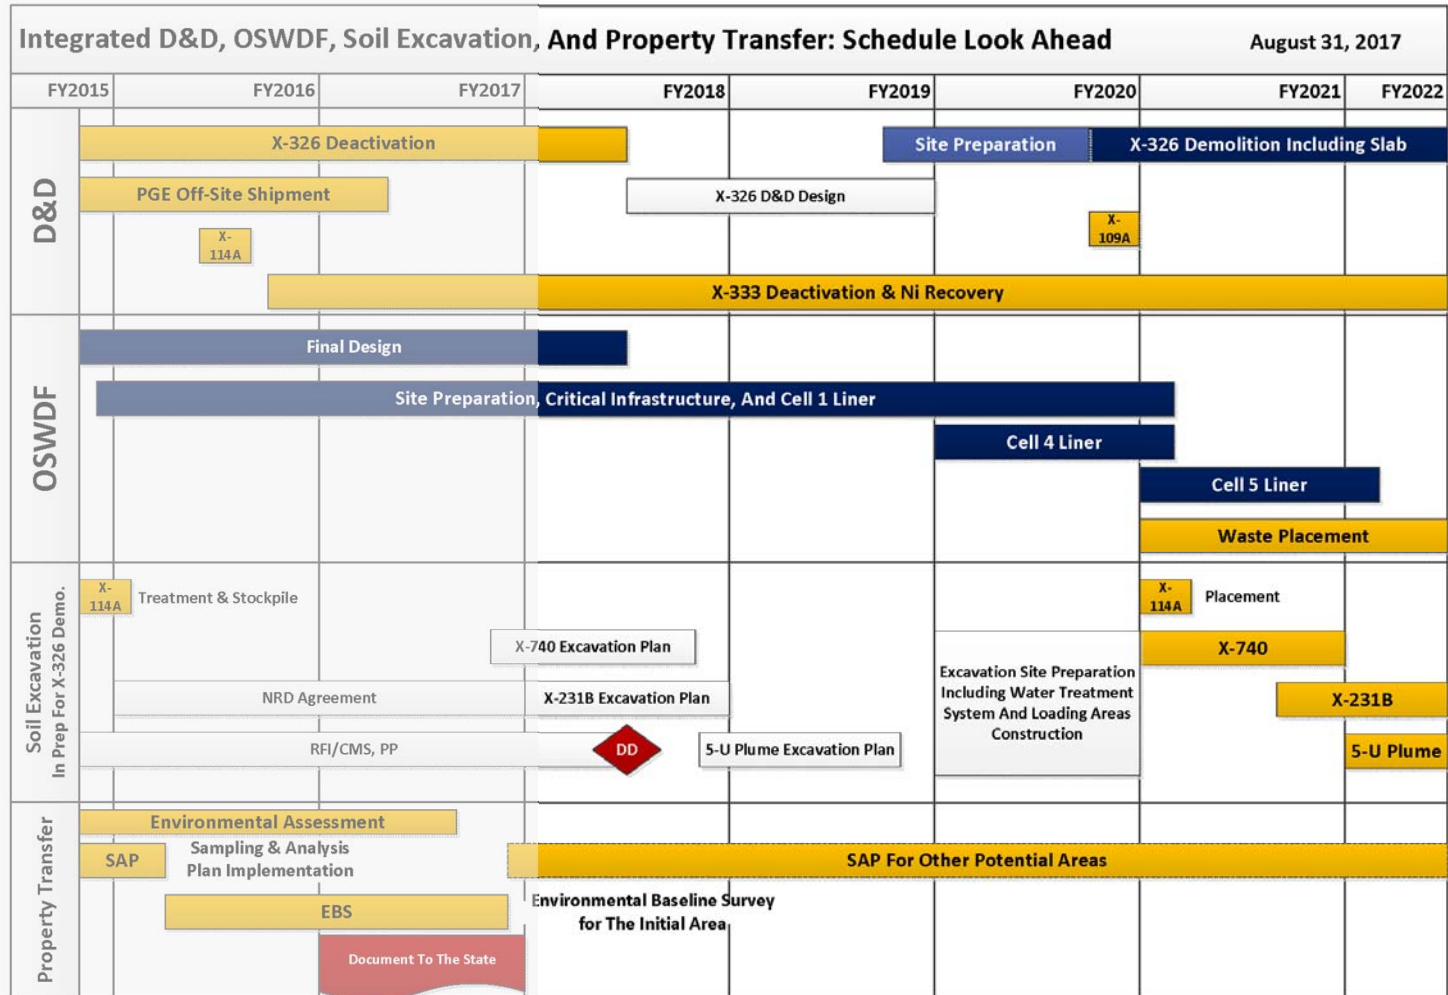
Integrated D&D, OSWDF, Soil Excavation, And Property Transfer: Schedule Look Ahead August 31, 2017

FY2015 FY2016 FY2017 FY2018 FY2019 FY2020 FY2021 FY2022

D&D

X-326 Deactivation

Site Preparation

X-326 Demolition Including Slab

PGE Off-Site Shipment

X-326 D&D Design

X-114A

X-109A

X-333 Deactivation & Ni Recovery

OSWDF

Final Design

Site Preparation, Critical Infrastructure, And Cell 1 Liner

Cell 4 Liner

Cell 5 Liner

Waste Placement

Soil Excavation In Prep For X-326 Demo.

X-114A

Treatment & Stockpile

X-114A

Placement

X-740 Excavation Plan

X-740

Excavation Site Preparation Including Water Treatment System And Loading Areas Construction

NRD Agreement

X-231B Excavation Plan

X-231B

RFI/CMS, PP

DD

5-U Plume Excavation Plan

5-U Plume

Property Transfer

Environmental Assessment

SAP

Sampling & Analysis Plan Implementation

SAP For Other Potential Areas

Environmental Baseline Survey for The Initial Area

EBS

Document To The State